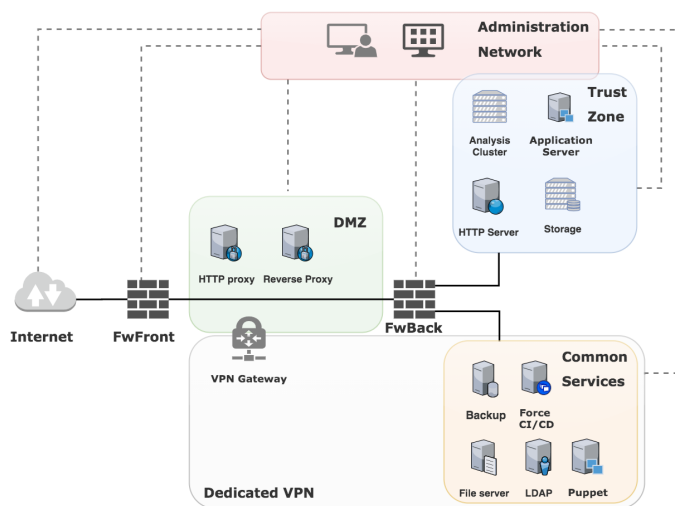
Administration Network

Trust Zone

Analysis Cluster

Application Server

HTTP Server

Storage

DMZ

HTTP proxy

Reverse Proxy

Internet

FwFront

FwBack

VPN Gateway

Common Services

Backup

Force CI/CD

File server

LDAP

Puppet

Dedicated VPN